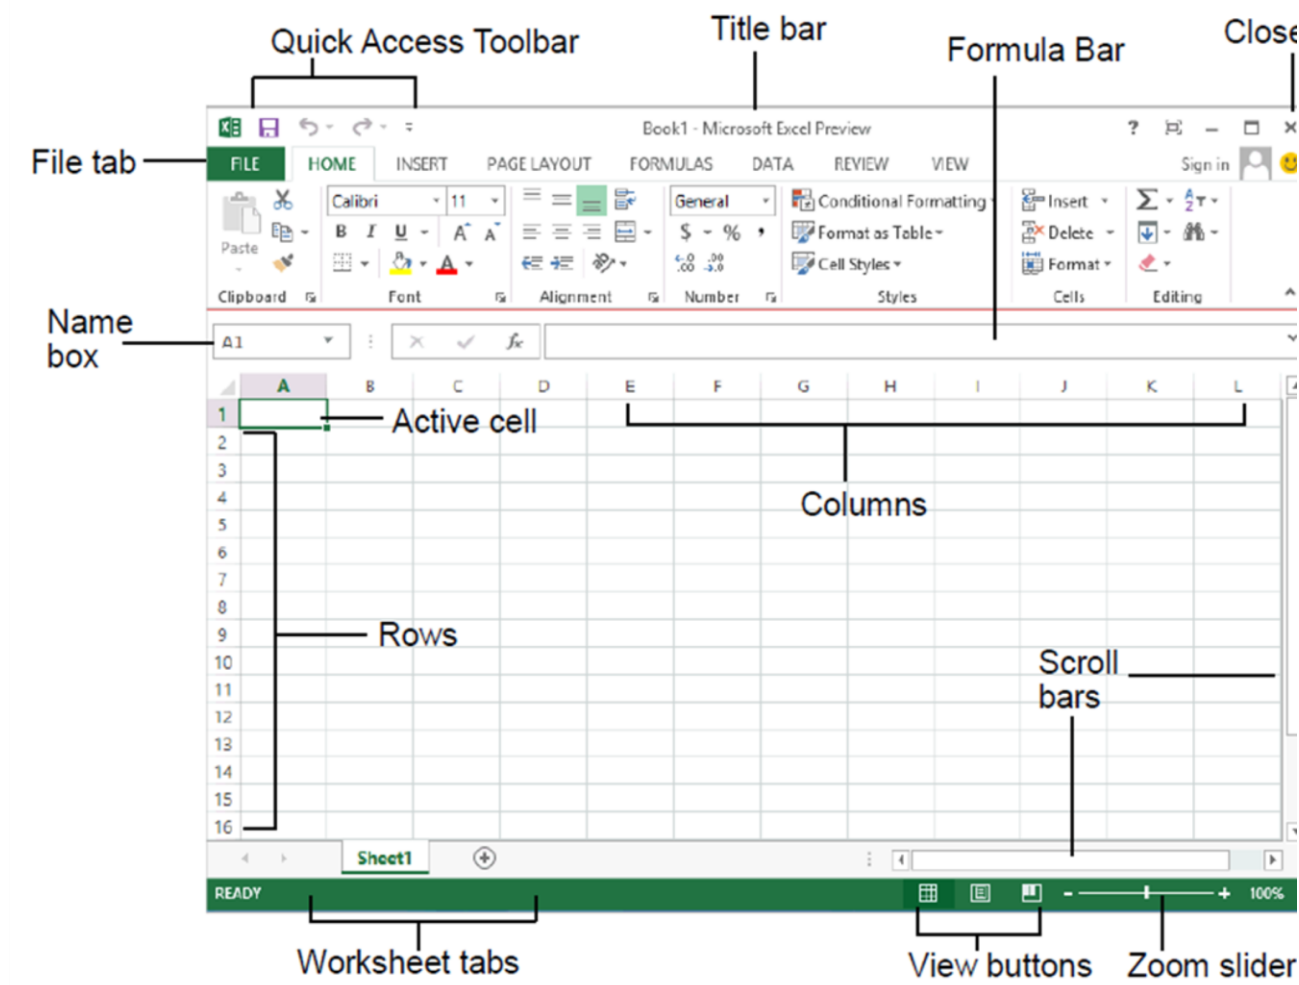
Quick Access Toolbar
Title bar
Formula Bar
Close

Book1 - Microsoft Excel Preview

File tab

FILE HOME INSERT PAGE LAYOUT FORMULAS DATA REVIEW VIEW Sign in

Paste
Calibri 11
B I U
A A
General
$ % ,
Conditional Formatting
Format as Table
Cell Styles
Insert
Delete
Format
Clipboard Font Alignment Number Styles Cells Editing

Name box
A1
fx

A B C D E F G H I J K L
1 2 3 4 5 6 7 8 9 10 11 12 13 14 15 16

Active cell
Columns
Rows
Scroll bars

Sheet1

READY
100%

Worksheet tabs
View buttons
Zoom slider